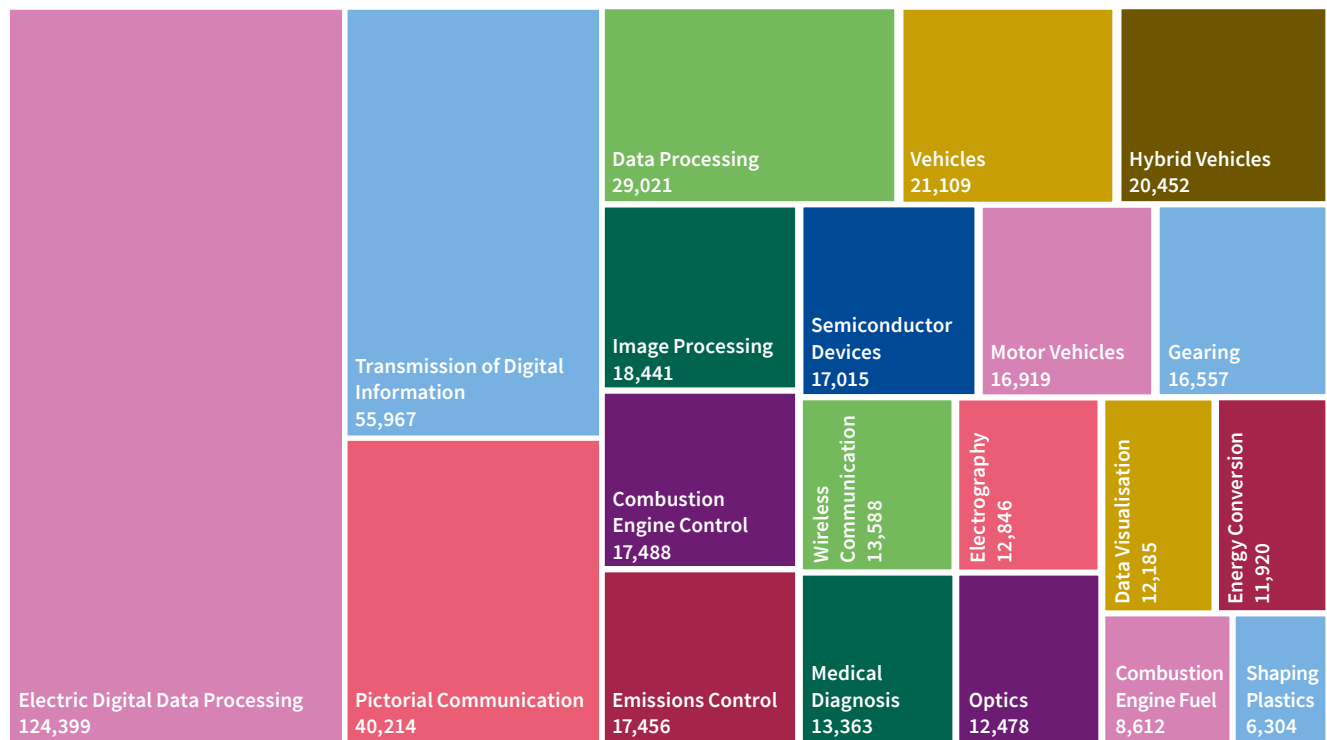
Electric Digital Data Processing
124,399

Transmission of Digital Information
55,967

Pictorial Communication
40,214

Data Processing
29,021

Vehicles
21,109

Hybrid Vehicles
20,452

Image Processing
18,441

Semiconductor Devices
17,015

Motor Vehicles
16,919

Gearing
16,557

Combustion Engine Control
17,488

Wireless Communication
13,588

Electrography
12,846

Data Visualisation
12,185

Energy Conversion
11,920

Emissions Control
17,456

Medical Diagnosis
13,363

Optics
12,478

Combustion Engine Fuel
8,612

Shaping Plastics
6,304